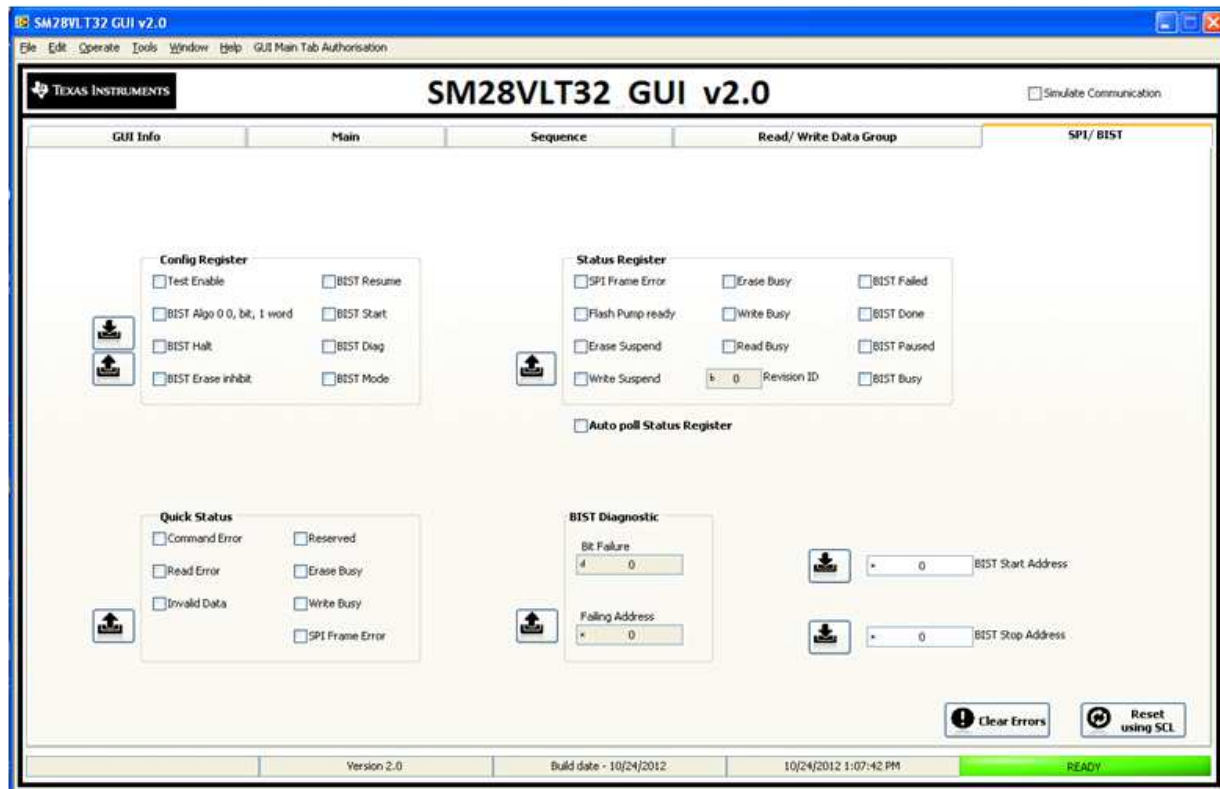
SM28VLT32 GUI v2.0

File Edit Operate Tools Window Help GUI Main Tab Authorisation

TEXAS INSTRUMENTS

SM28VLT32 GUI v2.0

Simulate Communication

GUI Info | Main | Sequence | Read/ Write Data Group | SPI/ BIST

Config Register
Test Enable
BIST Resume
BIST Algo 0 0, bit, 1 word
BIST Start
BIST Halt
BIST Diag
BIST Erase inhibit
BIST Mode

Status Register
SPI Frame Error
Erase Busy
BIST Failed
Flash Pump ready
Write Busy
BIST Done
Erase Suspend
Read Busy
BIST Paused
Write Suspend
0
Revision ID
BIST Busy

Auto poll Status Register

Quick Status
Command Error
Reserved
Read Error
Erase Busy
Invalid Data
Write Busy
SPI Frame Error

BIST Diagnostic
Bit Failure
0
Failing Address
0

0
BIST Start Address

0
BIST Stop Address

Clear Errors

Reset using SCL

Version 2.0
Build date - 10/24/2012
10/24/2012 1:07:42 PM
READY